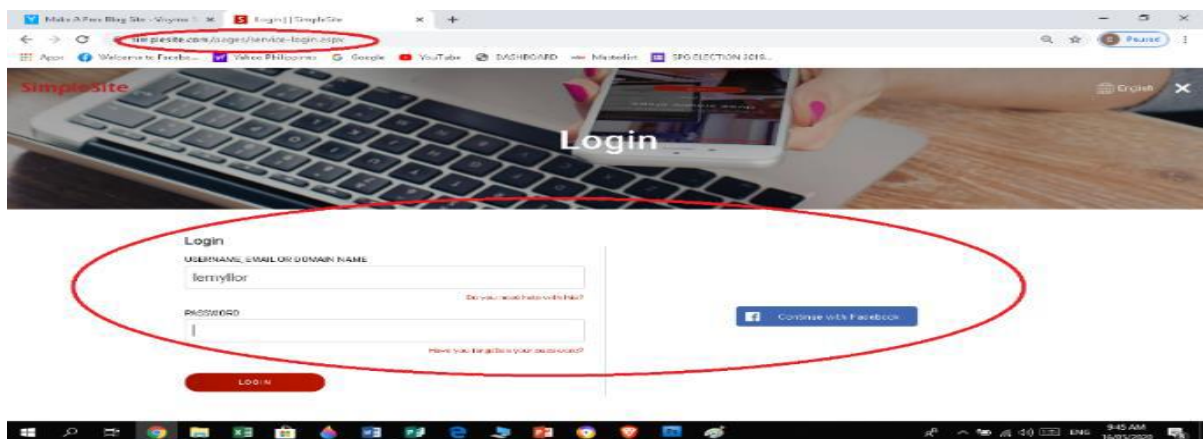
Make A Free Blog Site - Weebly ×   Login | SimpleSite ×   +

simplesite.com/pages/service-login.aspx

Paused

Apps   Welcome to Facebo...   Yahoo Philippines   Google   YouTube   DASHBOARD   Masterlist   SPG ELECTION 2019...

SimpleSite

English

Login

Login

USERNAME, EMAIL OR DOMAIN NAME

lemyllor

Do you need help with this?

PASSWORD

Have you forgotten your password?

Continue with Facebook

LOGIN

ENG   9:45 AM   16/05/2020